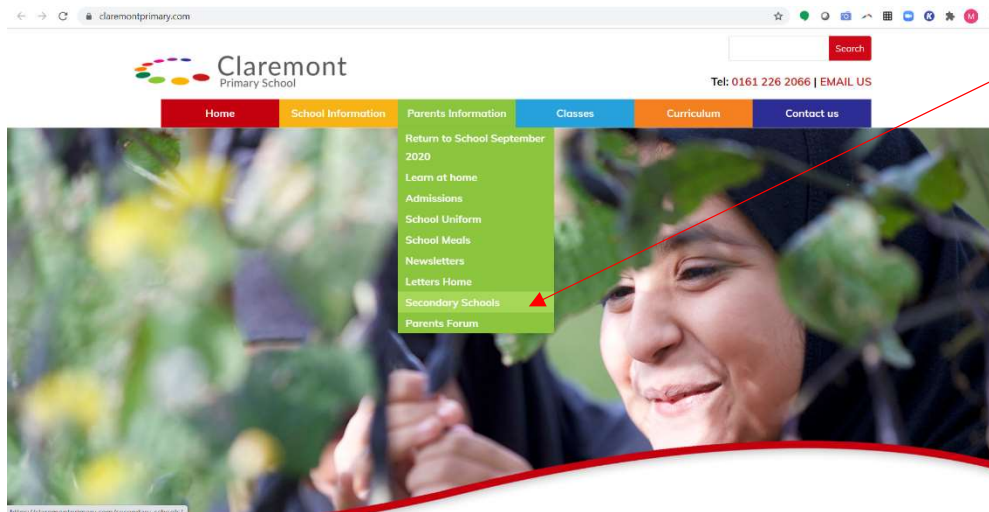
claremontprimary.com

Search

Claremont
Primary School

Tel: 0161 226 2066 | EMAIL US

Home
School Information
Parents Information
Classes
Curriculum
Contact us

Return to School September 2020
Learn at home
Admissions
School Uniform
School Meals
Newsletters
Letters Home
Secondary Schools
Parents Forum

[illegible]